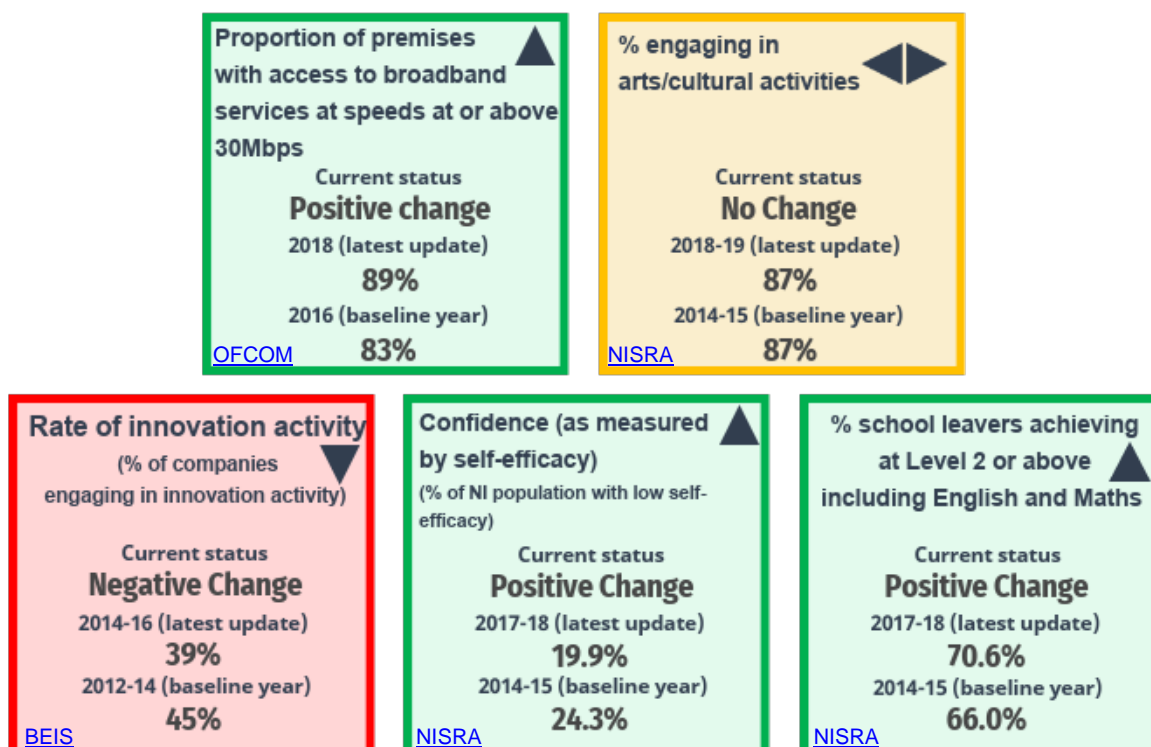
Proportion of premises with access to broadband services at speeds at or above 30Mbps

Current status
Positive change
2018 (latest update)
89%
2016 (baseline year)
83%
OFCOM

% engaging in arts/cultural activities

Current status
No Change
2018-19 (latest update)
87%
2014-15 (baseline year)
87%
NISRA

Rate of innovation activity
(% of companies engaging in innovation activity)

Current status
Negative Change
2014-16 (latest update)
39%
2012-14 (baseline year)
45%
BEIS

Confidence (as measured by self-efficacy)
(% of NI population with low self-efficacy)

Current status
Positive Change
2017-18 (latest update)
19.9%
2014-15 (baseline year)
24.3%
NISRA

% school leavers achieving at Level 2 or above including English and Maths

Current status
Positive Change
2017-18 (latest update)
70.6%
2014-15 (baseline year)
66.0%
NISRA